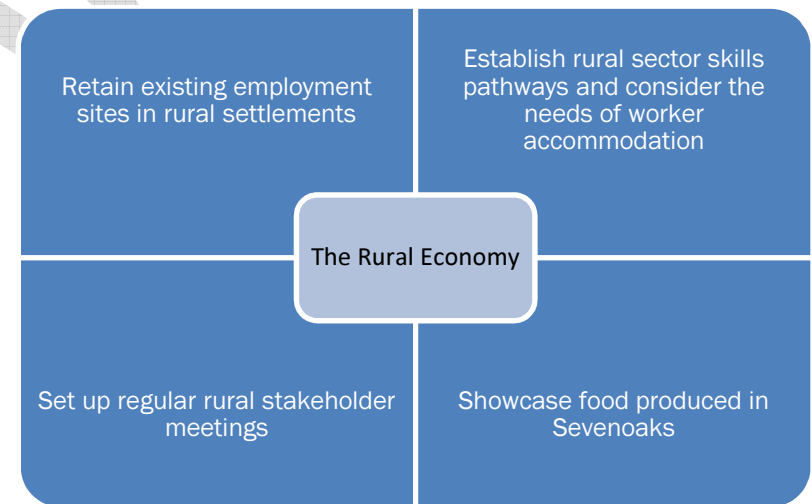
Retain existing employment sites in rural settlements

Establish rural sector skills pathways and consider the needs of worker accommodation

The Rural Economy

Set up regular rural stakeholder meetings

Showcase food produced in Sevenoaks